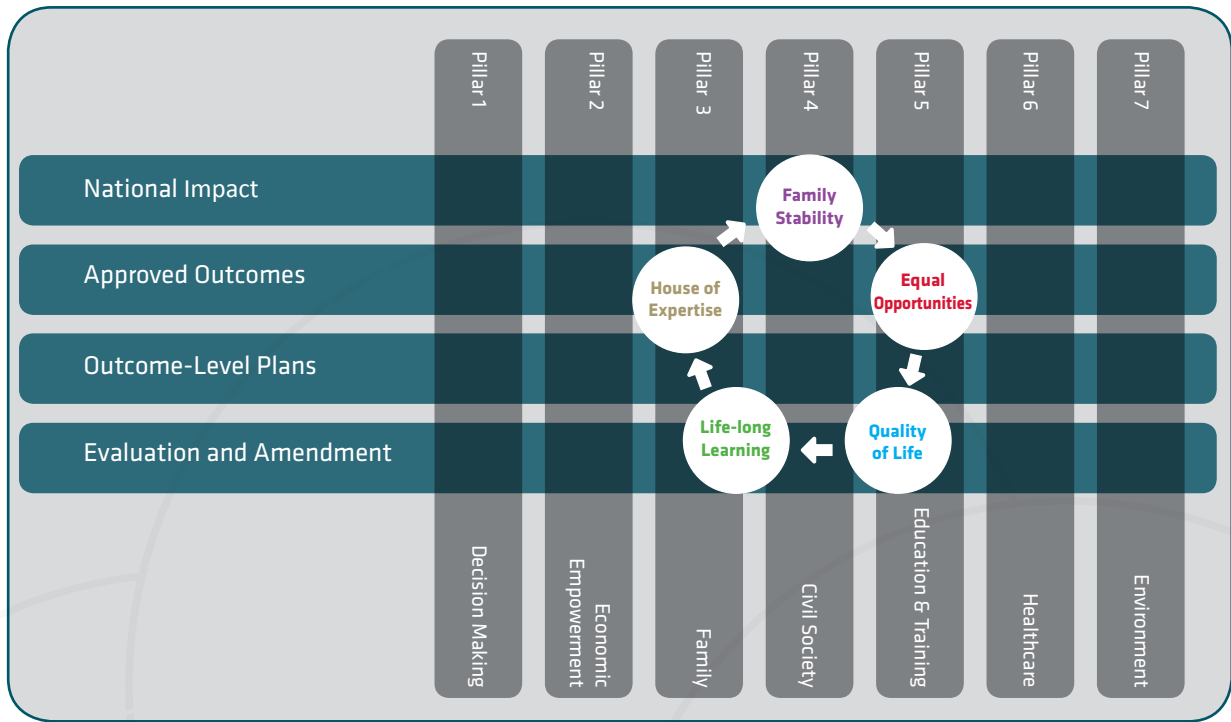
Pillar 1
Pillar 2
Pillar 3
Pillar 4
Pillar 5
Pillar 6
Pillar 7

National Impact
Approved Outcomes
Outcome-Level Plans
Evaluation and Amendment

Family Stability
Equal Opportunities
Quality of Life
Life-long Learning
House of Expertise

Decision Making
Economic Empowerment
Family
Civil Society
Education & Training
Healthcare
Environment